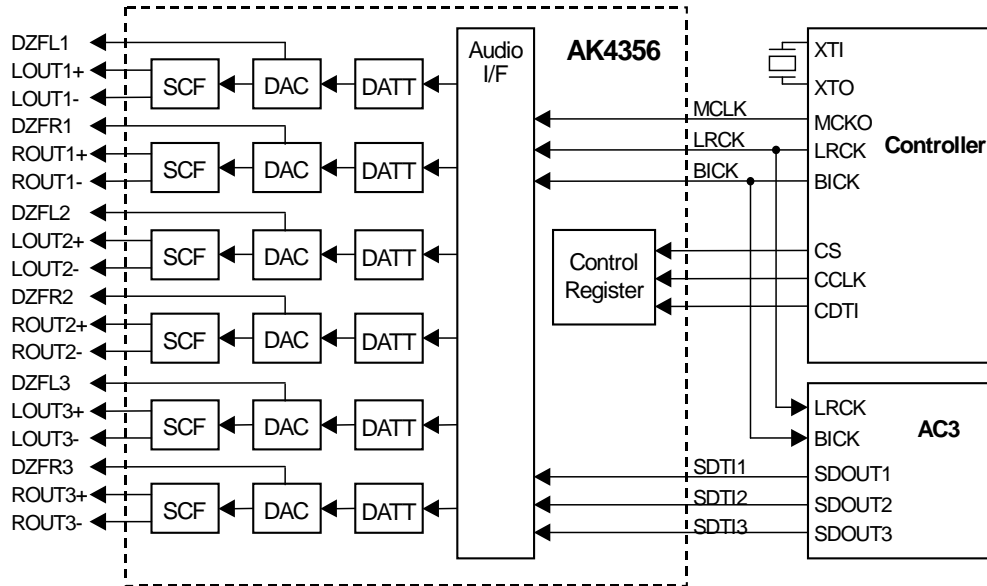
DZFL1
LOUT1+
LOUT1-
DZFR1
ROUT1+
ROUT1-
DZFL2
LOUT2+
LOUT2-
DZFR2
ROUT2+
ROUT2-
DZFL3
LOUT3+
LOUT3-
DZFR3
ROUT3+
ROUT3-

SCF DAC DATT
SCF DAC DATT
SCF DAC DATT
SCF DAC DATT
SCF DAC DATT
SCF DAC DATT

Audio I/F

AK4356

Control Register

MCLK
LRCK
BICK

SDTI1
SDTI2
SDTI3

XTI
XTO
MCKO
LRCK
BICK
Controller
CS
CCLK
CDTI

LRCK
BICK
AC3
SDOUT1
SDOUT2
SDOUT3